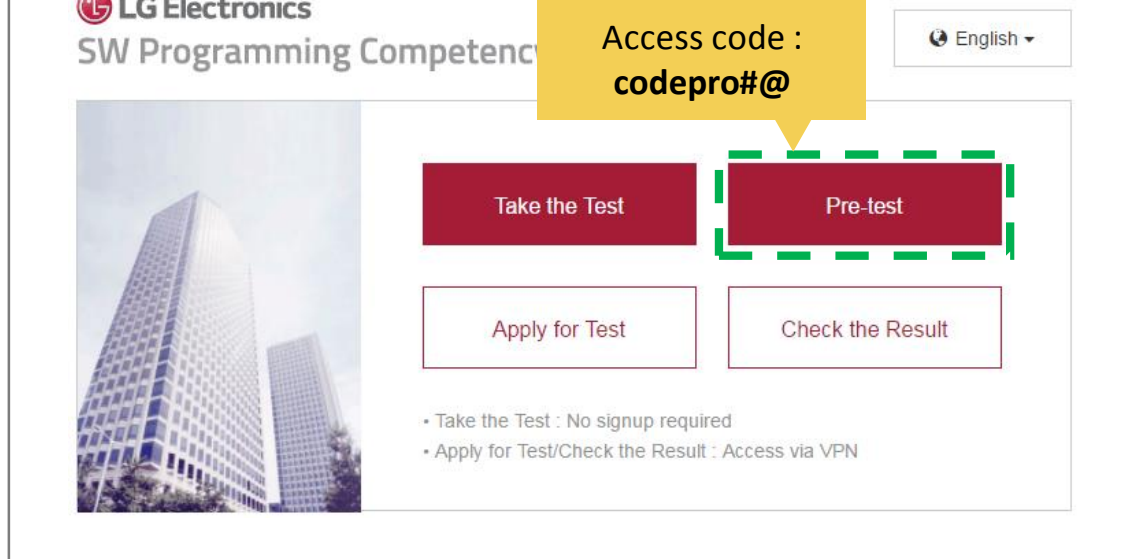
LG Electronics

SW Programming Competenc

Access code :
**codepro#@**

English

Take the Test

Pre-test

Apply for Test

Check the Result

• Take the Test : No signup required
• Apply for Test/Check the Result : Access via VPN